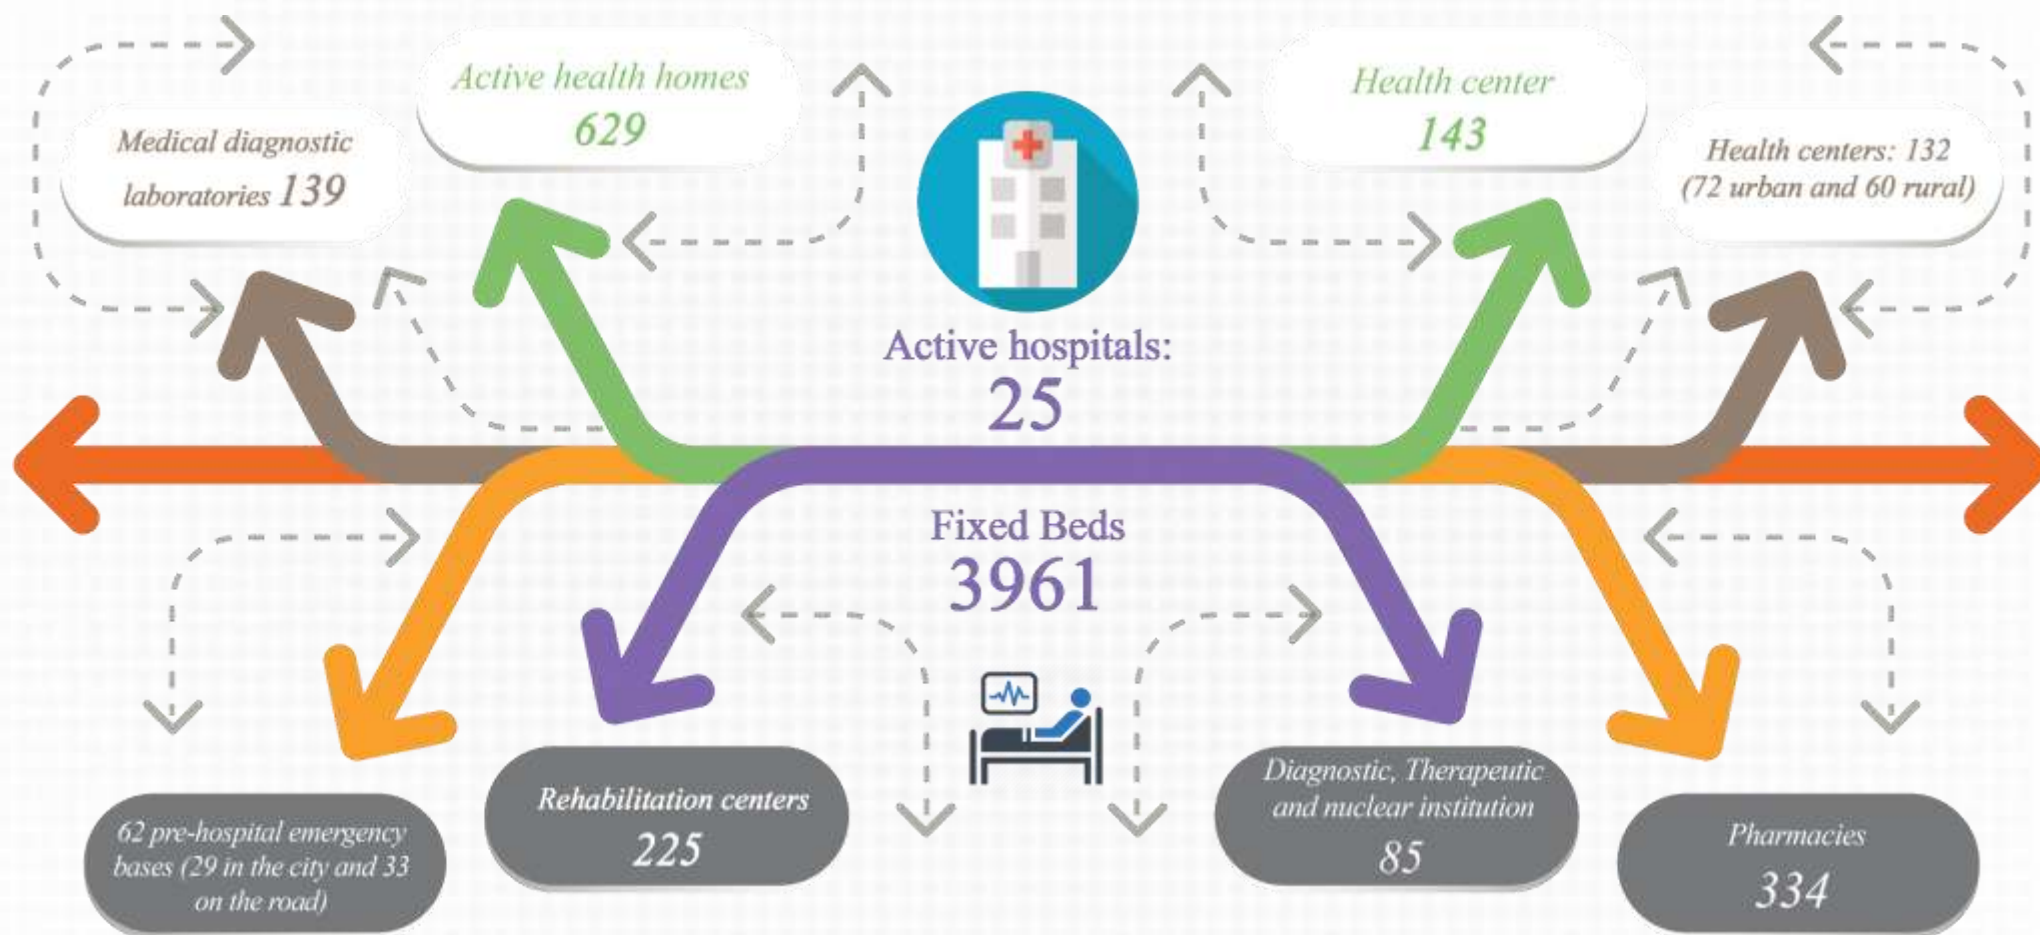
Medical diagnostic laboratories 139

Active health homes 629

Active hospitals: 25

Health center 143

Health centers: 132 (72 urban and 60 rural)

Fixed Beds 3961

62 pre-hospital emergency bases (29 in the city and 33 on the road)

Rehabilitation centers 225

Diagnostic, Therapeutic and nuclear institution 85

Pharmacies 334